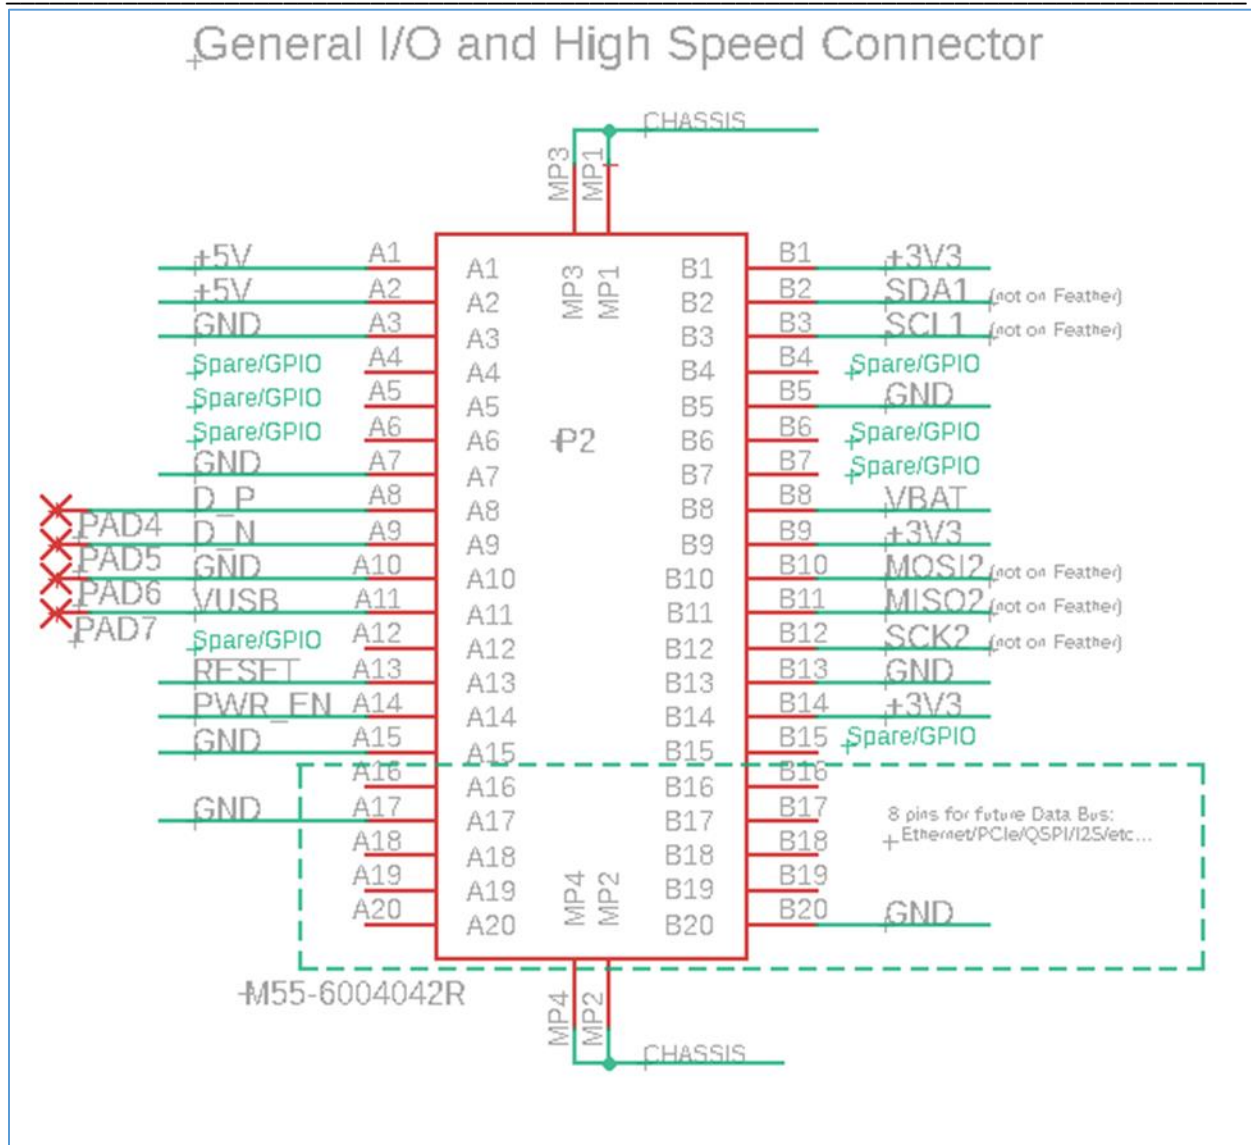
General I/O and High Speed Connector

CHASSIS

MP3 MP1

+5V A1
+5V A2
GND A3
Spare/GPIO A4
Spare/GPIO A5
Spare/GPIO A6
GND A7
D_P A8
PAD4 D_N A9
PAD5 GND A10
PAD6 VUSB A11
PAD7 Spare/GPIO A12
RESET A13
PWR_EN A14
GND A15
A16
GND A17
A18
A19
A20

A1 A2 A3 A4 A5 A6 A7 A8 A9 A10 A11 A12 A13 A14 A15 A16 A17 A18 A19 A20

MP3 MP1

P2

MP4 MP2

B1 B2 B3 B4 B5 B6 B7 B8 B9 B10 B11 B12 B13 B14 B15 B16 B17 B18 B19 B20

B1 +3V3
B2 SDA1 (not on Feather)
B3 SCL1 (not on Feather)
B4 Spare/GPIO
B5 GND
B6 Spare/GPIO
B7 Spare/GPIO
B8 VBAT
B9 +3V3
B10 MOSI2 (not on Feather)
B11 MISO2 (not on Feather)
B12 SCK2 (not on Feather)
B13 GND
B14 +3V3
B15 Spare/GPIO
B16
B17
B18
B19
B20 GND

8 pins for future Data Bus:
Ethernet/PCIe/QSPI/I2S/etc...

M55-6004042R

MP4 MP2

CHASSIS